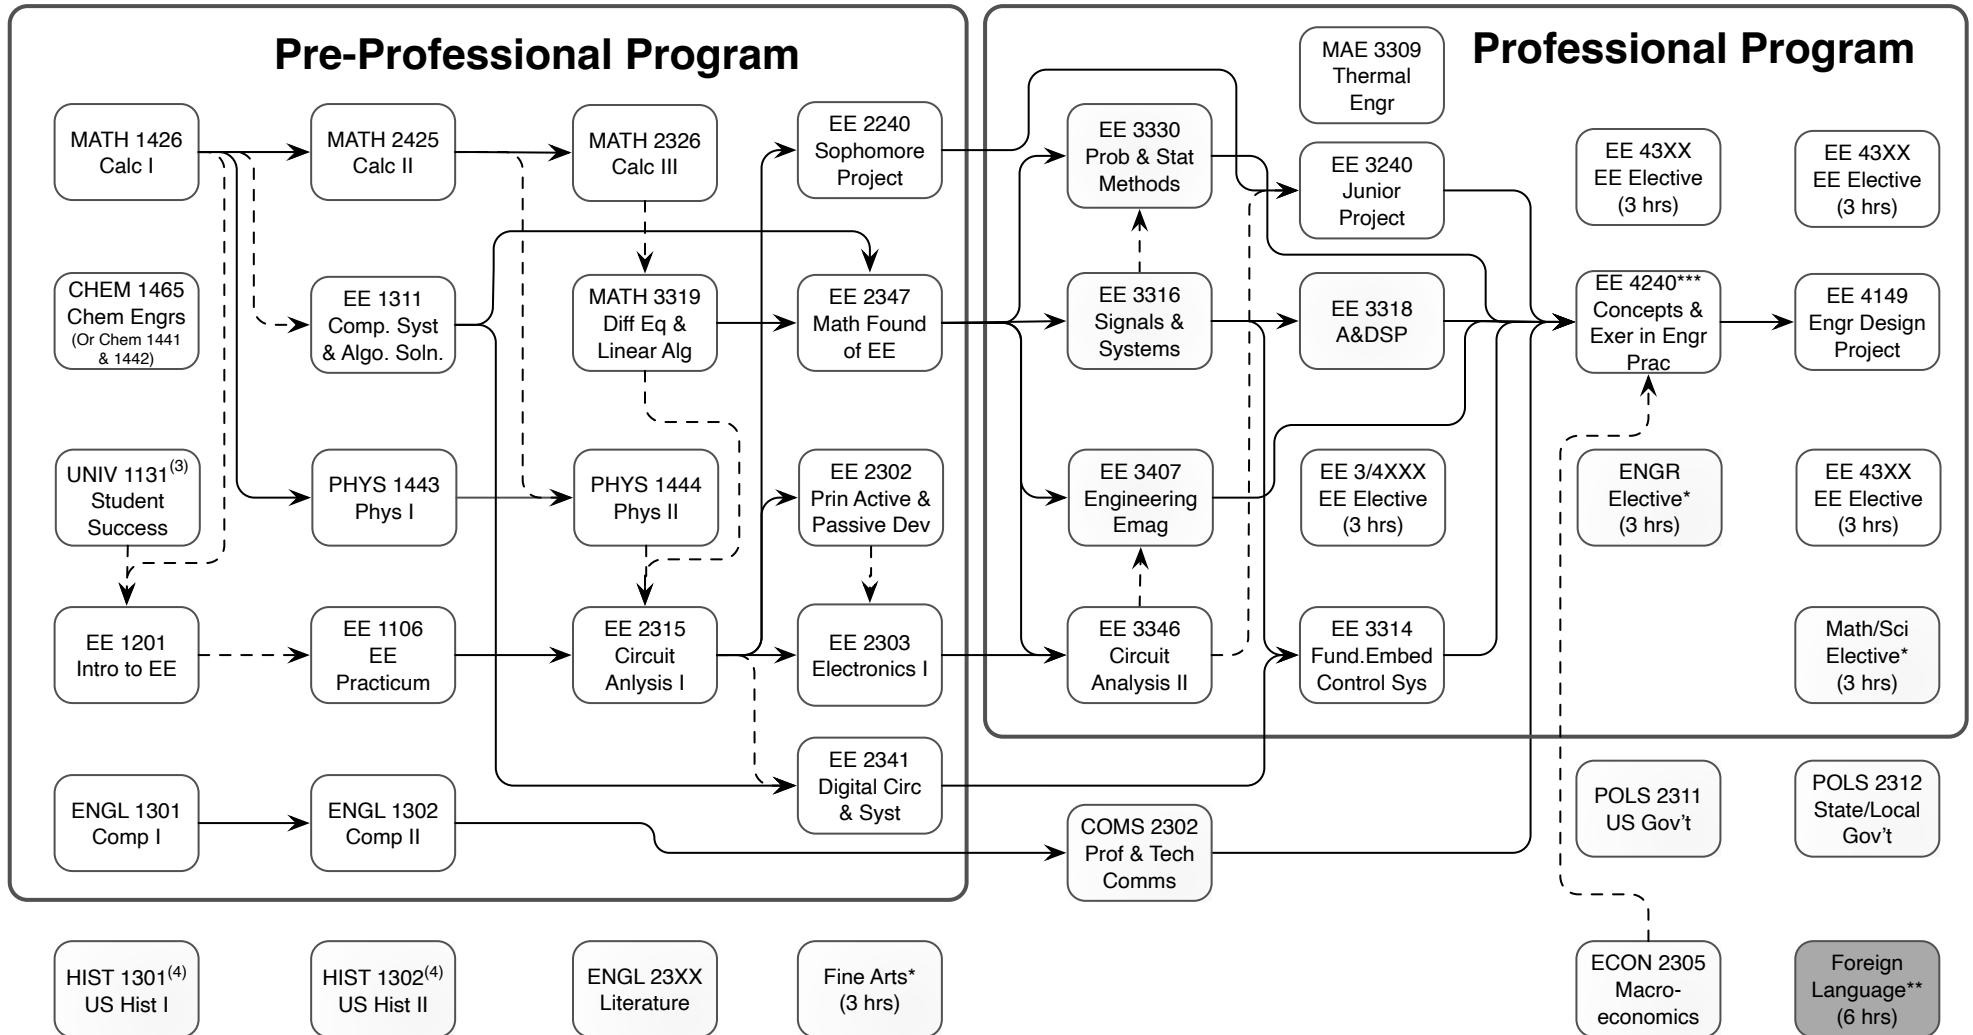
Pre-Professional Program

MATH 1426 Calc I

MATH 2425 Calc II

MATH 2326 Calc III

EE 2240 Sophomore Project

CHEM 1465 Chem Engrs (Or Chem 1441 & 1442)

EE 1311 Comp. Syst & Algo. Soln.

MATH 3319 Diff Eq & Linear Alg

EE 2347 Math Found of EE

UNIV 1131$^{(3)}$ Student Success

PHYS 1443 Phys I

PHYS 1444 Phys II

EE 2302 Prin Active & Passive Dev

EE 1201 Intro to EE

EE 1106 EE Practicum

EE 2315 Circuit Anlysis I

EE 2303 Electronics I

EE 2341 Digital Circ & Syst

ENGL 1301 Comp I

ENGL 1302 Comp II

Professional Program

MAE 3309 Thermal Engr

EE 3330 Prob & Stat Methods

EE 3240 Junior Project

EE 43XX EE Elective (3 hrs)

EE 43XX EE Elective (3 hrs)

EE 3316 Signals & Systems

EE 3318 A&DSP

EE 4240*** Concepts & Exer in Engr Prac

EE 4149 Engr Design Project

EE 3407 Engineering Emag

EE 3/4XXX EE Elective (3 hrs)

ENGR Elective* (3 hrs)

EE 43XX EE Elective (3 hrs)

EE 3346 Circuit Analysis II

EE 3314 Fund.Embed Control Sys

Math/Sci Elective* (3 hrs)

COMS 2302 Prof & Tech Comms

POLS 2311 US Gov't

POLS 2312 State/Local Gov't

HIST 1301$^{(4)}$ US Hist I

HIST 1302$^{(4)}$ US Hist II

ENGL 23XX Literature

Fine Arts* (3 hrs)

ECON 2305 Macro-economics

Foreign Language** (6 hrs)